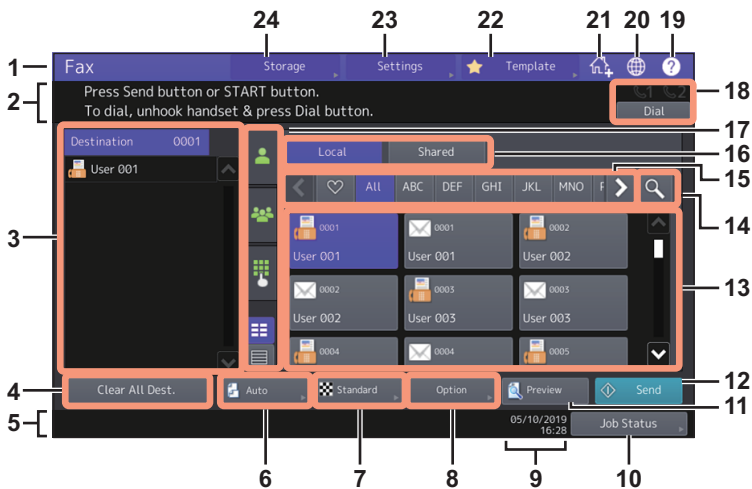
24 23 22 21 20 19

1 Fax Storage Settings Template

2 Press Send button or START button.
To dial, unhook handset & press Dial button.

18 Dial

Destination 0001
User 001

17

Local Shared

16

All ABC DEF GHI JKL MNO

15

14

3

0001 User 001
0001 User 001
0002 User 002
0002 User 002
0003 User 003
0003 User 003
0004
0004
0005

13

4 Clear All Dest.

Auto Standard Option Preview Send

12

11

5

05/10/2019 16:28

Job Status

6 7 8 9 10